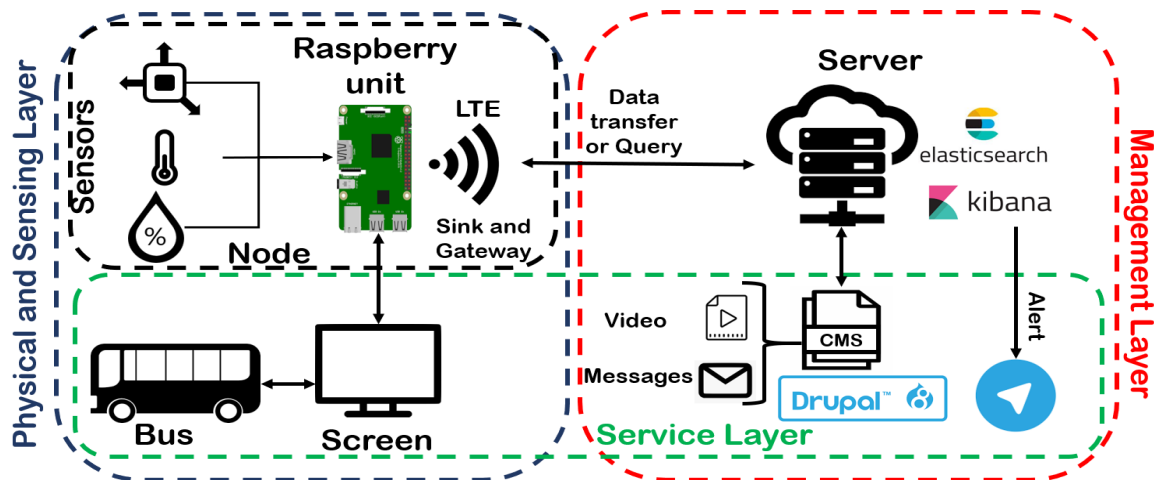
Physical and Sensing Layer

Sensors

%

Raspberry unit

LTE

Sink and Gateway

Node

Data transfer or Query

Server

elasticsearch

kibana

Management Layer

Alert

Video

Messages

CMS

Drupal™

Bus

Screen

Service Layer